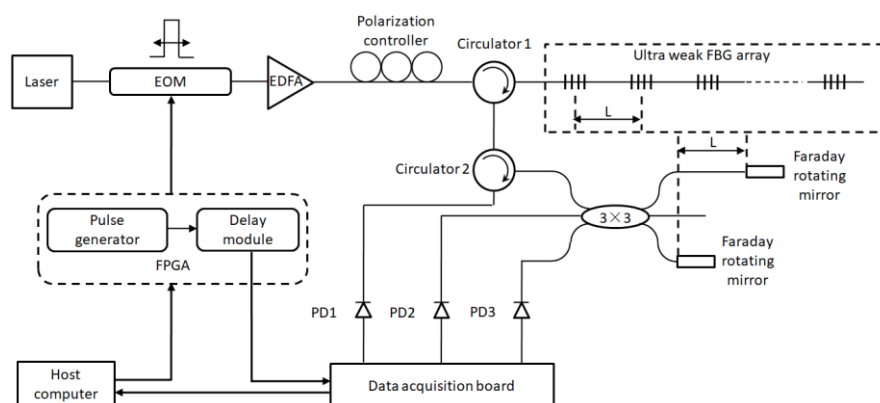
Laser

EOM

EDFA

Polarization controller

Circulator 1

Ultra weak FBG array

L

Circulator 2

L

Faraday rotating mirror

$3\times3$

Faraday rotating mirror

Pulse generator

Delay module

FPGA

PD1

PD2

PD3

Host computer

Data acquisition board